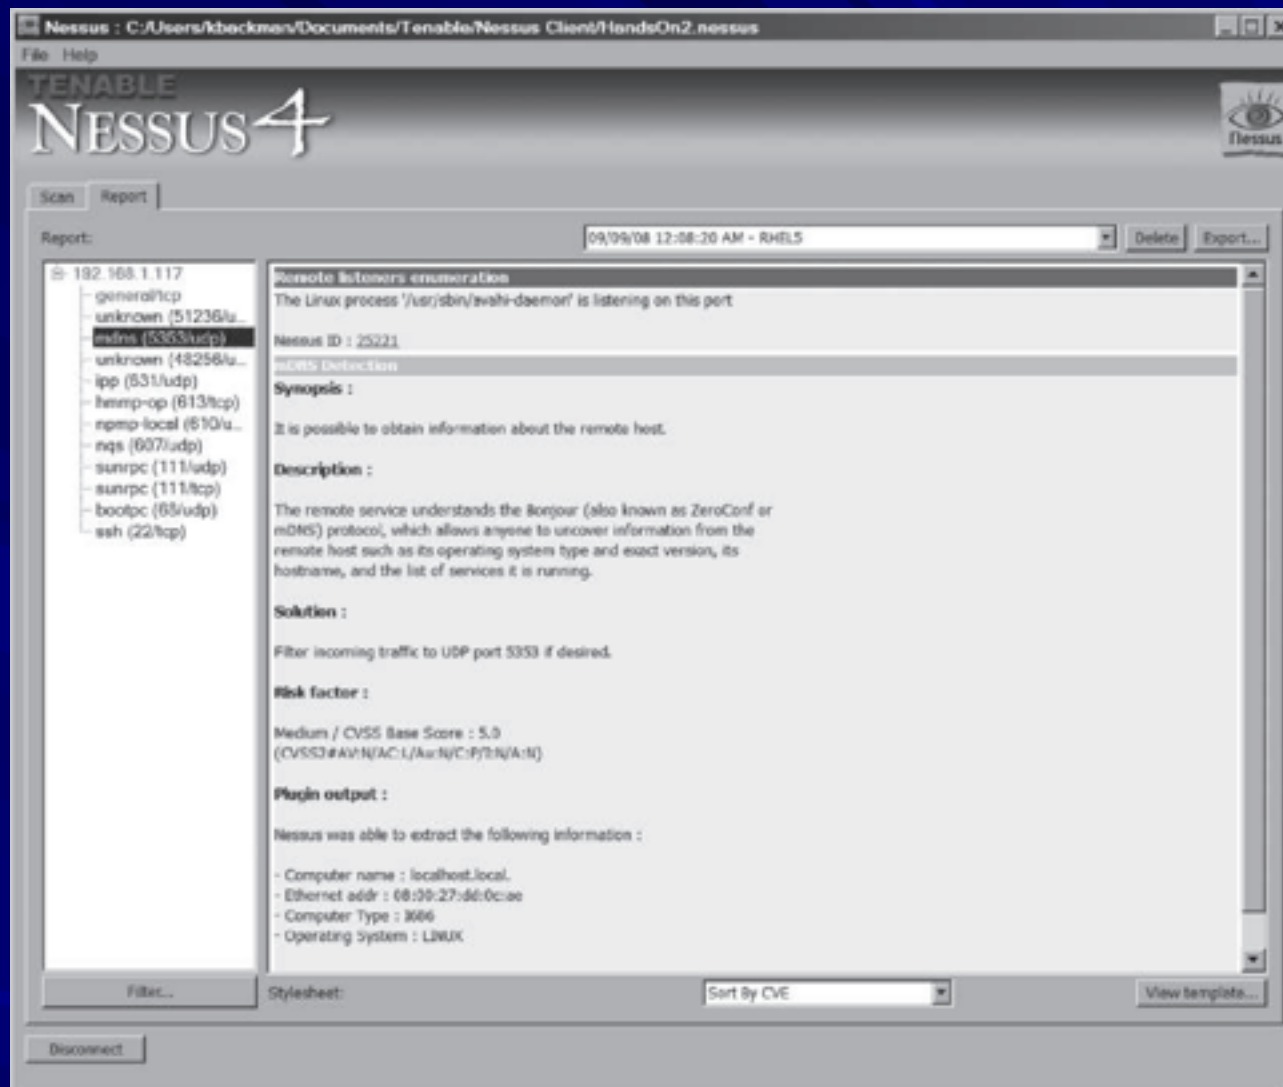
Nessus : C:/Users/kbeckman/Documents/Tenable/Nessus Client/HandsOn2.nessus

File Help

TENABLE
NESSUS 4

Nessus

Scan Report

Report:

09/09/08 12:08:20 AM - RHEL5

Delete Export...

192.168.1.117
general/tcp
unknown (51236/u...
mdns (5353/udp)
unknown (48256/u...
ipp (631/udp)
hmmp-op (613/tcp)
npmp-local (610/u...
nqs (607/udp)
sunrpc (111/udp)
sunrpc (111/tcp)
bootpc (68/udp)
ssh (22/tcp)

Remote listeners enumeration

The Linux process '/usr/sbin/avahi-daemon' is listening on this port

Nessus ID : 25221

mDNS Detection

Synopsis :

It is possible to obtain information about the remote host.

Description :

The remote service understands the Bonjour (also known as ZeroConf or mDNS) protocol, which allows anyone to uncover information from the remote host such as its operating system type and exact version, its hostname, and the list of services it is running.

Solution :

Filter incoming traffic to UDP port 5353 if desired.

Risk factor :

Medium / CVSS Base Score : 5.0
(CVSS2#AV:N/AC:L/Au:N/C:P/I:N/A:N)

Plugin output :

Nessus was able to extract the following information :

- Computer name : localhost.local.
- Ethernet addr : 08:00:27:dd:0c:ae
- Computer Type : I686
- Operating System : LINUX

Filter...

Stylesheet:

Sort By CVE

View template...

Disconnect